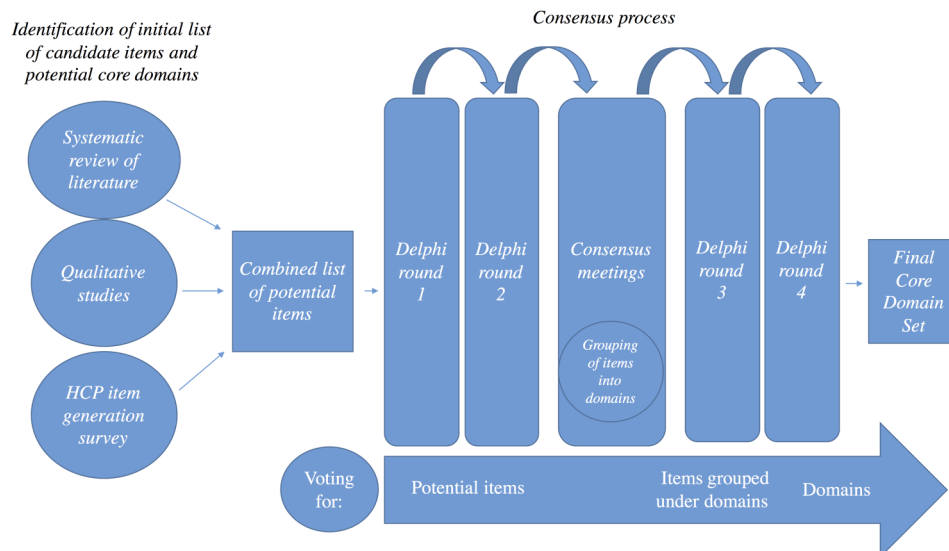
Identification of initial list of candidate items and potential core domains

Consensus process

Systematic review of literature

Qualitative studies

HCP item generation survey

Combined list of potential items

Delphi round 1

Delphi round 2

Consensus meetings

Grouping of items into domains

Delphi round 3

Delphi round 4

Final Core Domain Set

Voting for:

Potential items

Items grouped under domains

Domains